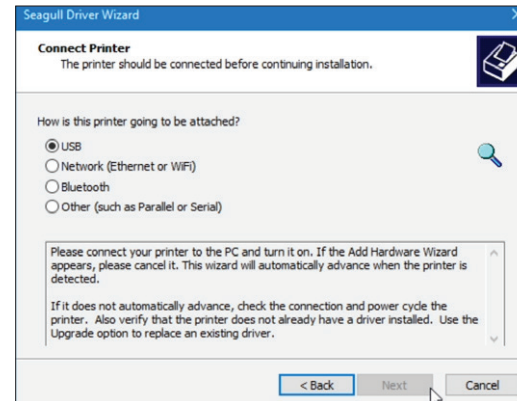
Seagull Driver Wizard

Connect Printer
The printer should be connected before continuing installation.

How is this printer going to be attached?

USB
Network (Ethernet or WiFi)
Bluetooth
Other (such as Parallel or Serial)

Please connect your printer to the PC and turn it on. If the Add Hardware Wizard appears, please cancel it. This wizard will automatically advance when the printer is detected.

If it does not automatically advance, check the connection and power cycle the printer. Also verify that the printer does not already have a driver installed. Use the Upgrade option to replace an existing driver.

< Back
Next
Cancel